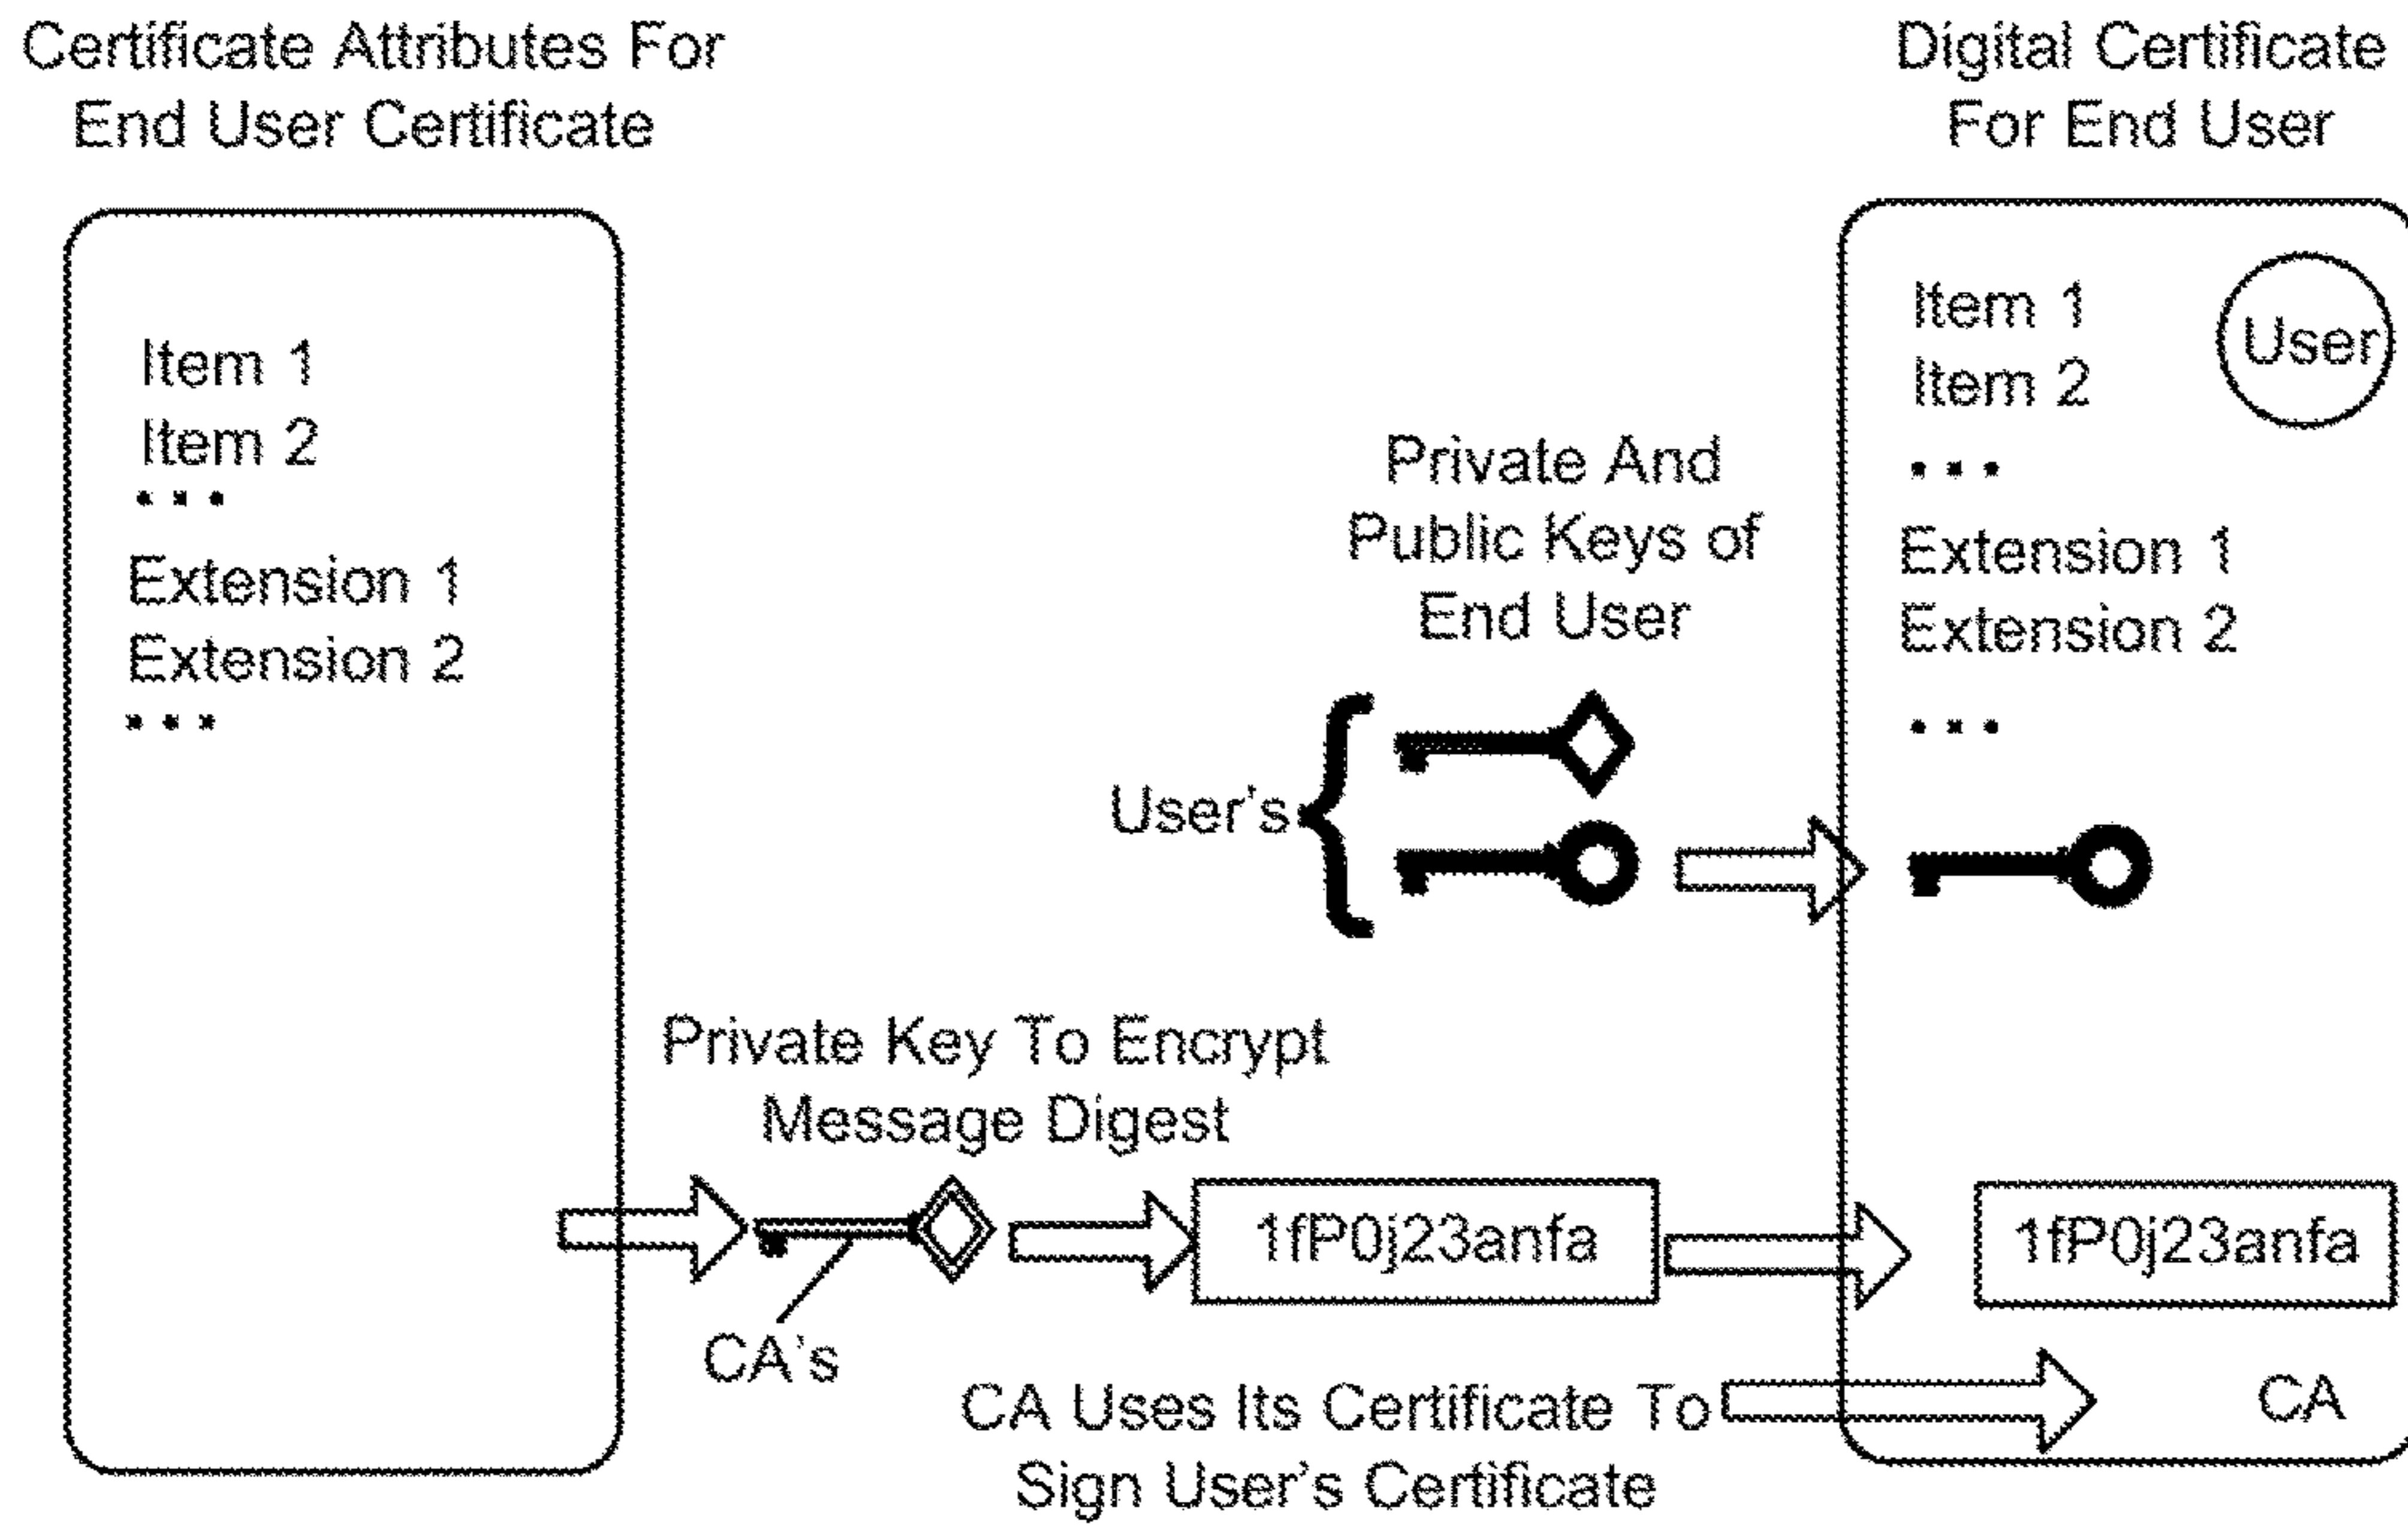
Certificate Attributes For End User Certificate

Item 1
Item 2
• • •
Extension 1
Extension 2
• • •

Digital Certificate For End User

Item 1
Item 2
• • •
Extension 1
Extension 2
• • •

User

Private And Public Keys of End User

User's

Private Key To Encrypt Message Digest

CA's

1fP0j23anfa

1fP0j23anfa

CA

CA Uses Its Certificate To Sign User's Certificate